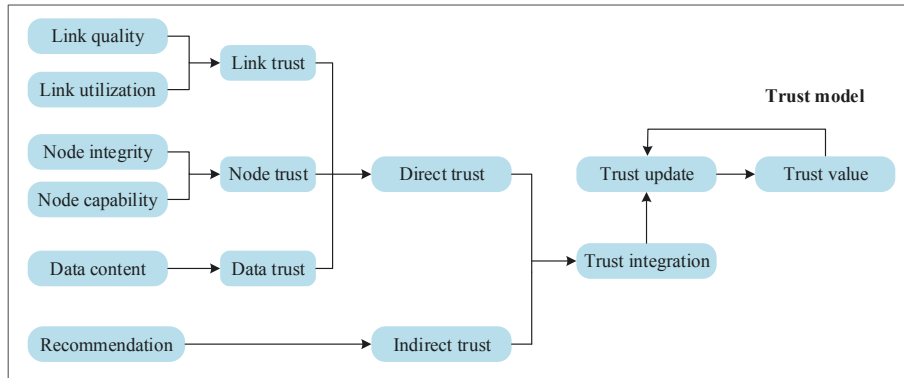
Link quality
Link utilization
Link trust
Node integrity
Node capability
Node trust
Data content
Data trust
Recommendation
Direct trust
Indirect trust
Trust model
Trust update
Trust value
Trust integration